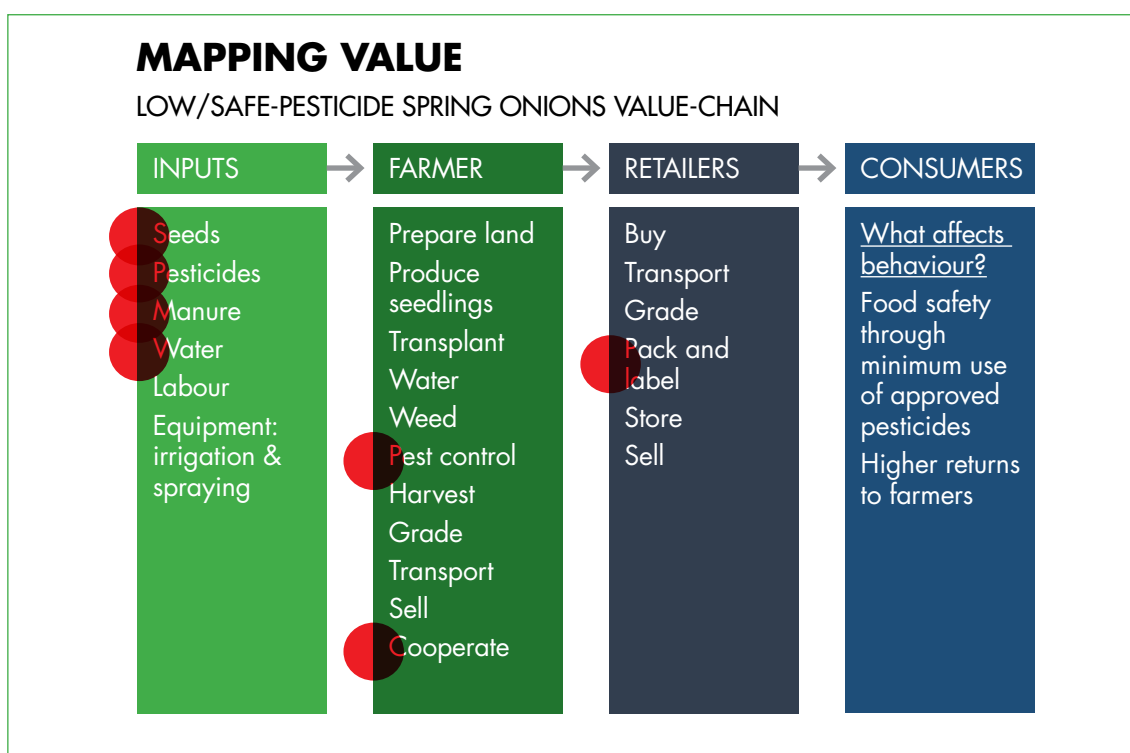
MAPPING VALUE

LOW/SAFE-PESTICIDE SPRING ONIONS VALUE-CHAIN

INPUTS

Seeds
Pesticides
Manure
Water
Labour
Equipment: irrigation & spraying

FARMER

Prepare land
Produce seedlings
Transplant
Water
Weed
Pest control
Harvest
Grade
Transport
Sell
Cooperate

RETAILERS

Buy
Transport
Grade
Pack and label
Store
Sell

CONSUMERS

What affects behaviour?
Food safety through minimum use of approved pesticides
Higher returns to farmers